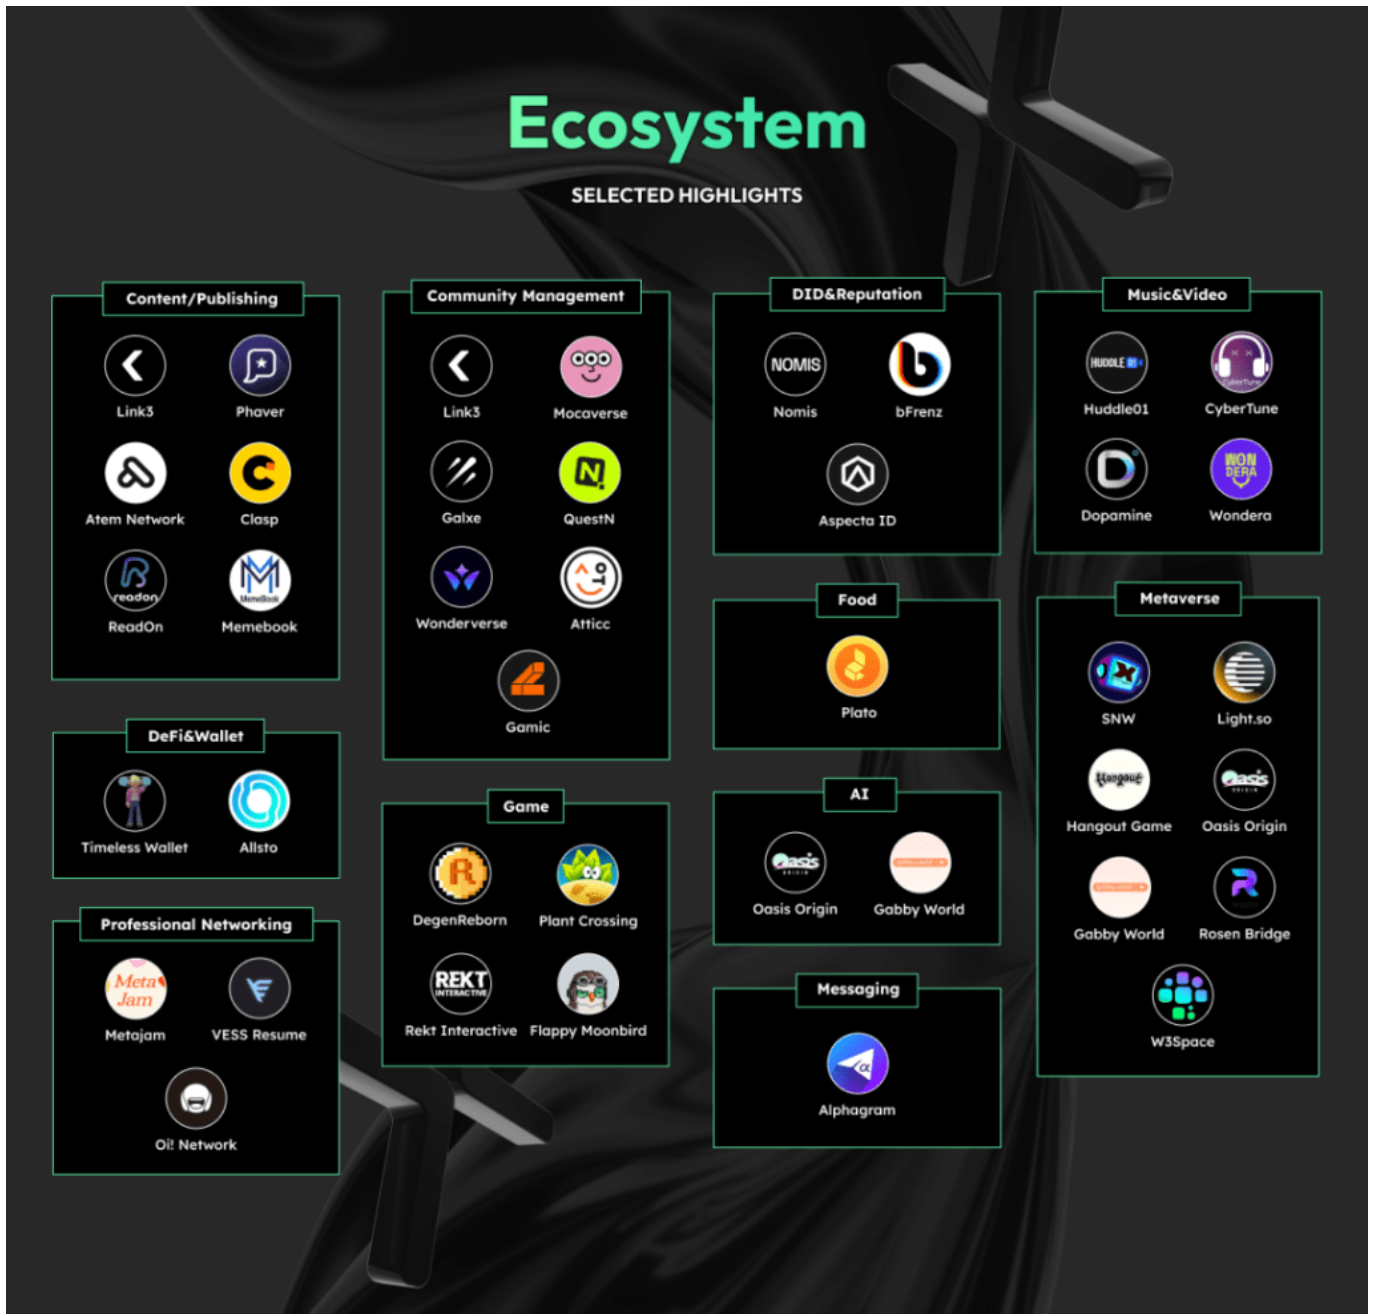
Ecosystem

SELECTED HIGHLIGHTS

Content/Publishing

Link3
Phaver
Atem Network
Clasp
readon
ReadOn
MemeBook
Memebook

DeFi&Wallet

Timeless Wallet
Allsto

Professional Networking

Meta Jam
Metajam
VESS Resume
Oi! Network

Community Management

Link3
Mocaverse
Galxe
QuestN
Wonderverse
Atticc
Gamic

Game

DegenReborn
Plant Crossing
REKT INTERACTIVE
Rekt Interactive
Flappy Moonbird

DID&Reputation

NOMIS
Nomis
bFrenz
Aspecta ID

Food

Plato

AI

Oasis ORIGIN
Oasis Origin
Gabby World

Messaging

Alphagram

Music&Video

HUDDLE 01
Huddle01
CyberTune
CyberTune
Dopamine
WON DERA
Wondera

Metaverse

SNW
Light.so
Hangout
Hangout Game
Oasis ORIGIN
Oasis Origin
Gabby World
Rosen Bridge
W3Space